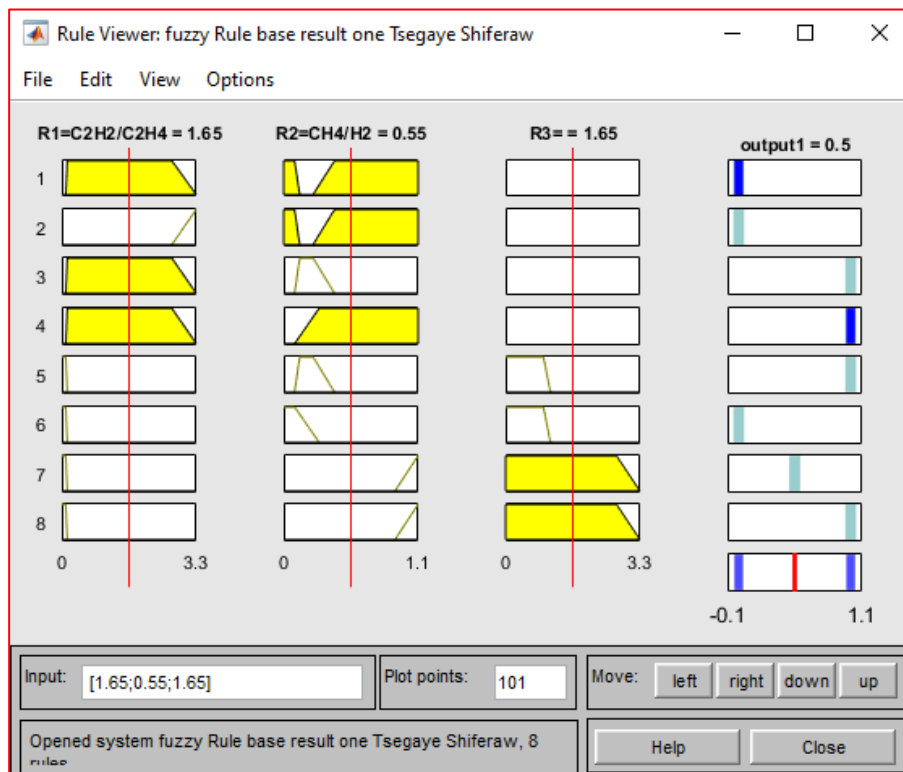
Rule Viewer: fuzzy Rule base result one Tsegaye Shiferaw

File Edit View Options

R1=C2H2/C2H4 = 1.65
R2=CH4/H2 = 0.55
R3= = 1.65
output1 = 0.5

1
2
3
4
5
6
7
8

0
3.3
0
1.1
0
3.3
-0.1
1.1

Input: [1.65;0.55;1.65]
Plot points: 101
Move: left right down up

Opened system fuzzy Rule base result one Tsegaye Shiferaw, 8 rules

Help
Close